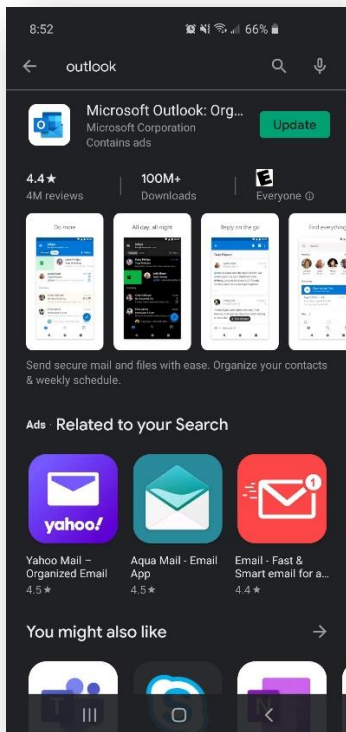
8:52 66%

outlook

Microsoft Outlook: Org...
Microsoft Corporation
Contains ads

Update

4.4★
4M reviews

100M+
Downloads

E
Everyone ⓘ

Do more

All day, all night

Reply on the go

Find everything

Send secure mail and files with ease. Organize your contacts & weekly schedule.

Ads · Related to your Search

yahoo!

Yahoo Mail – Organized Email
4.5★

Aqua Mail - Email App
4.5★

1

Email - Fast & Smart email for a...
4.4★

You might also like